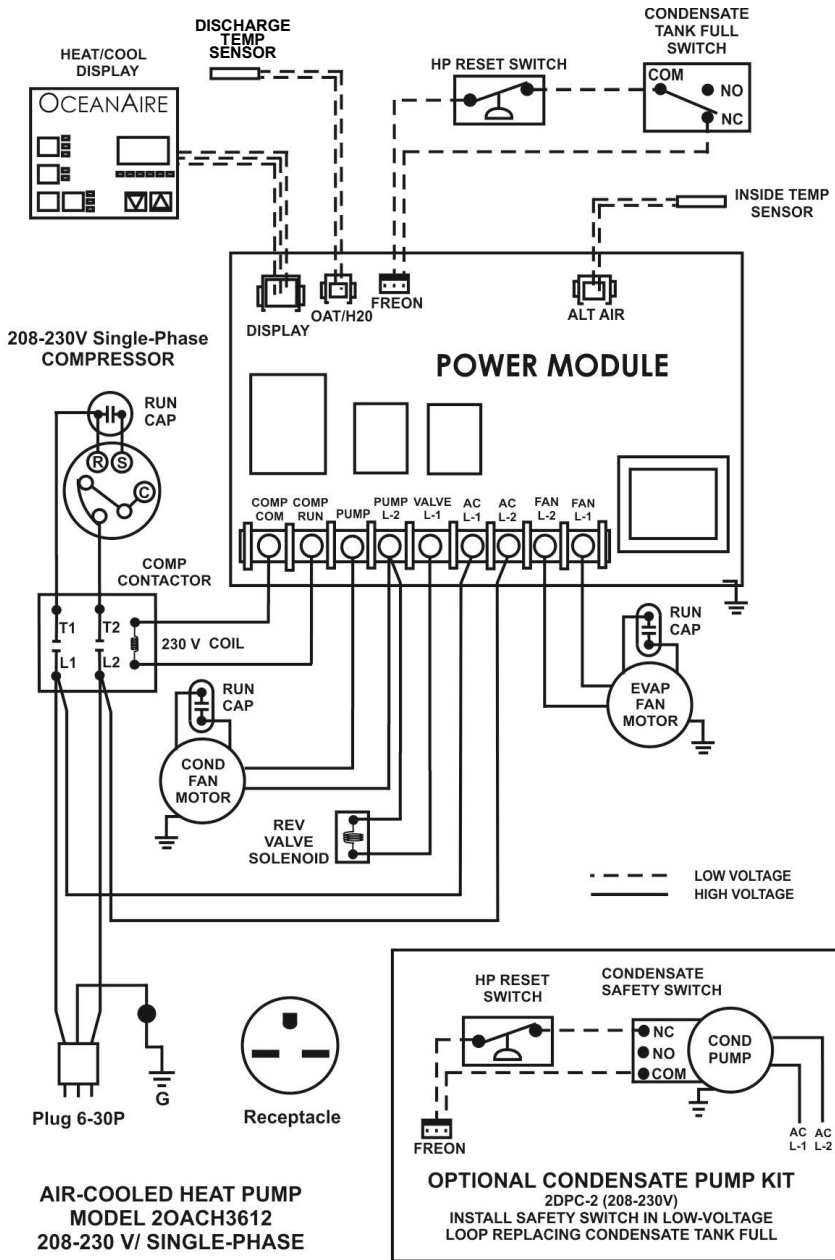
DISCHARGE TEMP SENSOR

HEAT/COOL DISPLAY

OCEANAIRE

HP RESET SWITCH

CONDENSATE TANK FULL SWITCH

COM

NO

NC

INSIDE TEMP SENSOR

DISPLAY

OAT/H20

FREON

ALT AIR

208-230V Single-Phase COMPRESSOR

POWER MODULE

RUN CAP

R S C

COMP COM

COMP RUN

PUMP

PUMP L-2

VALVE L-1

AC L-1

AC L-2

FAN L-2

FAN L-1

COMP CONTACTOR

T1

T2

230 V COIL

L1

L2

RUN CAP

RUN CAP

EVAP FAN MOTOR

COND FAN MOTOR

REV VALVE SOLENOID

LOW VOLTAGE

HIGH VOLTAGE

HP RESET SWITCH

CONDENSATE SAFETY SWITCH

NC

NO

COM

COND PUMP

G

Plug 6-30P

Receptacle

FREON

AC L-1

AC L-2

OPTIONAL CONDENSATE PUMP KIT
2DPC-2 (208-230V)
INSTALL SAFETY SWITCH IN LOW-VOLTAGE LOOP REPLACING CONDENSATE TANK FULL

AIR-COOLED HEAT PUMP
MODEL 2OACH3612
208-230 V/ SINGLE-PHASE